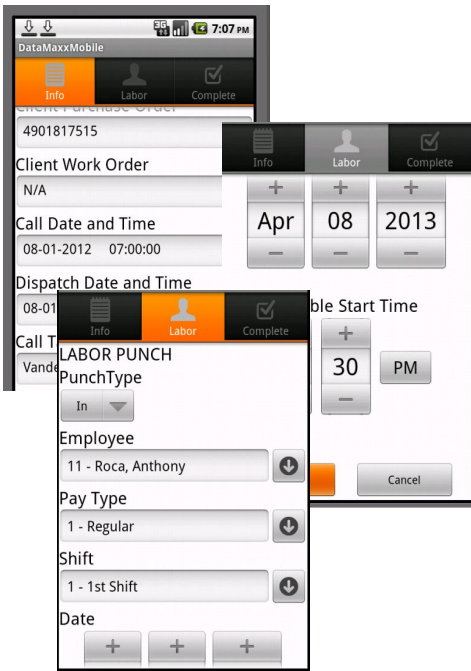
7:07 PM
DataMaxxMobile
Info
Labor
Complete
Client Purchase Order
4901817515
Client Work Order
N/A
Call Date and Time
08-01-2012 07:00:00
Dispatch Date and Time
08-01
Call T
Vande

Info
Labor
Complete
+
Apr
−
+
08
−
+
2013
−
ble Start Time
+
30
−
PM
Cancel

Info
Labor
Complete
LABOR PUNCH
PunchType
In
Employee
11 - Roca, Anthony
Pay Type
1 - Regular
Shift
1 - 1st Shift
Date
+
+
+